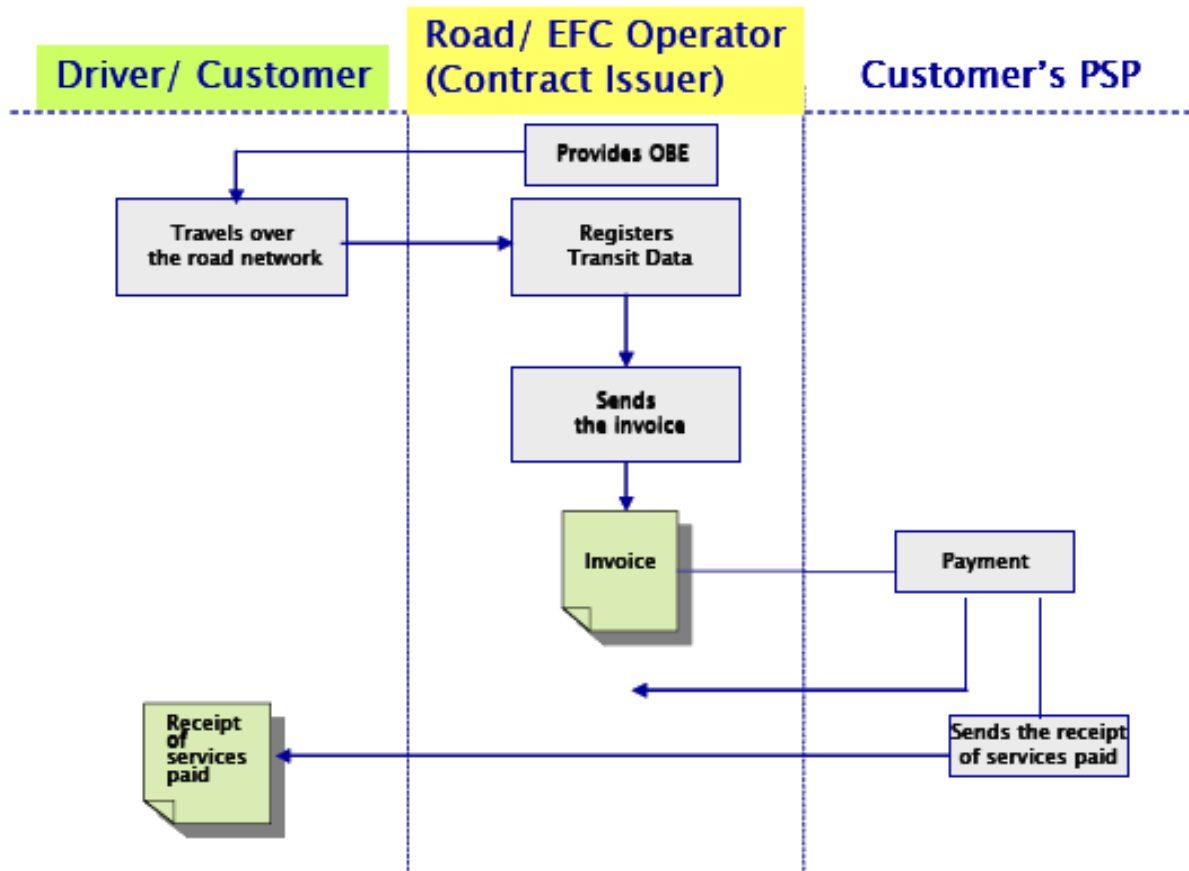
Driver/ Customer

Road/ EFC Operator (Contract Issuer)

Customer's PSP

Provides OBE

Travels over the road network

Registers Transit Data

Sends the invoice

Invoice

Payment

Receipt of services paid

Sends the receipt of services paid